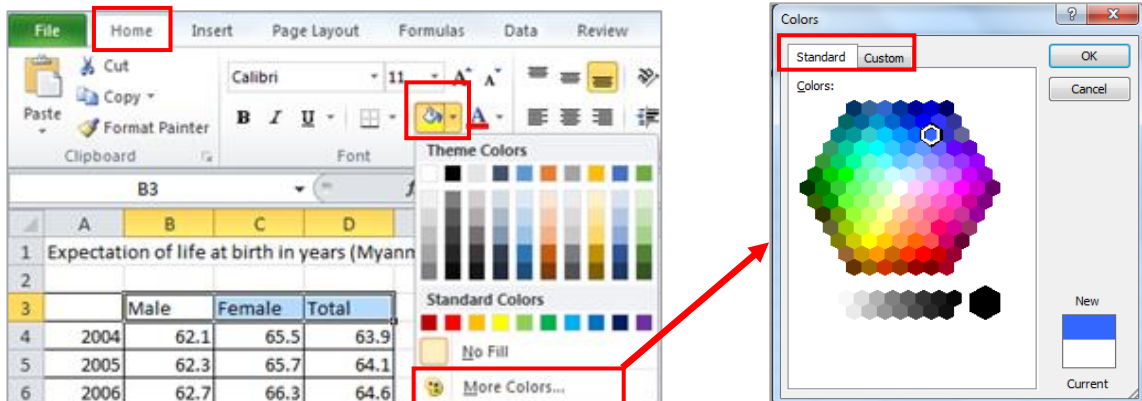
File Home Insert Page Layout Formulas Data Review

Cut
Copy
Paste
Format Painter
Clipboard

Calibri 11
B I U
Font

Theme Colors

Standard Colors

No Fill

More Colors...

B3

| | A | B | C | D |
|---|---|---|---|---|
| 1 | Expectation of life at birth in years (Myanm | | | |
| 2 | | | | |
| 3 | | Male | Female | Total |
| 4 | 2004 | 62.1 | 65.5 | 63.9 |
| 5 | 2005 | 62.3 | 65.7 | 64.1 |
| 6 | 2006 | 62.7 | 66.3 | 64.6 |

Colors
Standard Custom
Colors:
OK
Cancel
New
Current